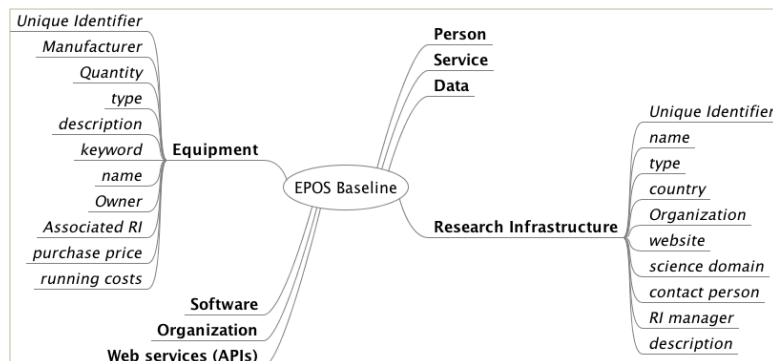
Unique Identifier
Manufacturer
Quantity
type
description
keyword
name
Owner
Associated RI
purchase price
running costs

Equipment

EPOS Baseline

Person
Service
Data

Research Infrastructure

Unique Identifier
name
type
country
Organization
website
science domain
contact person
RI manager
description

Software
Organization
Web services (APIs)